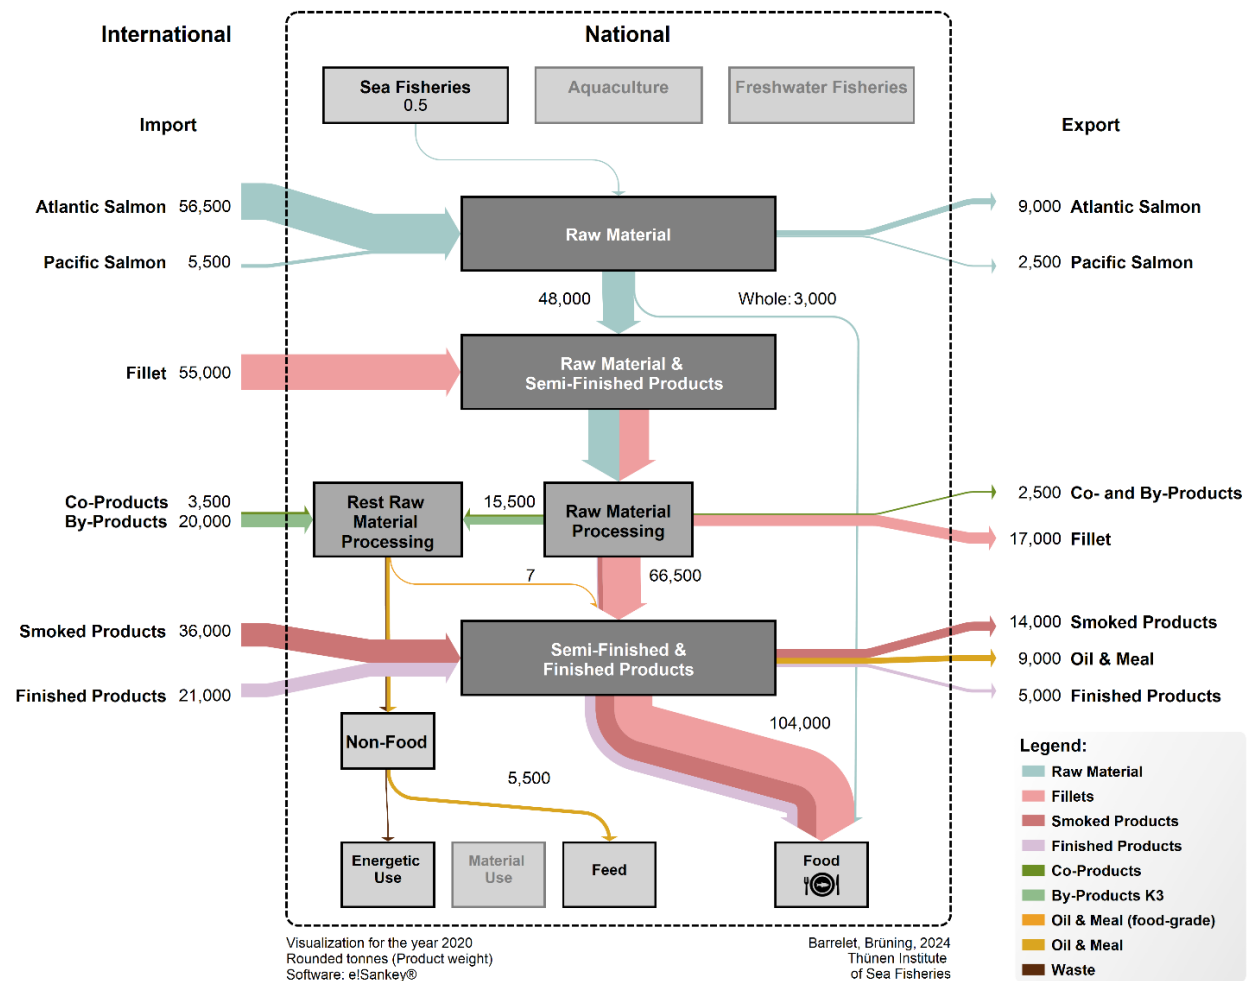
International

National

Sea Fisheries
0.5

Aquaculture

Freshwater Fisheries

Import

Export

Atlantic Salmon 56,500

Pacific Salmon 5,500

Raw Material

9,000 Atlantic Salmon

2,500 Pacific Salmon

48,000

Whole: 3,000

Fillet 55,000

Raw Material & Semi-Finished Products

Co-Products 3,500
By-Products 20,000

Rest Raw Material Processing

15,500

Raw Material Processing

2,500 Co- and By-Products

17,000 Fillet

7

66,500

Smoked Products 36,000

Finished Products 21,000

Semi-Finished & Finished Products

14,000 Smoked Products

9,000 Oil & Meal

5,000 Finished Products

104,000

Non-Food

5,500

Energetic Use

Material Use

Feed

Food

Legend:
Raw Material
Fillets
Smoked Products
Finished Products
Co-Products
By-Products K3
Oil & Meal (food-grade)
Oil & Meal
Waste

Visualization for the year 2020
Rounded tonnes (Product weight)
Software: e!Sankey®

Barrelet, Brüning, 2024
Thünen Institute
of Sea Fisheries